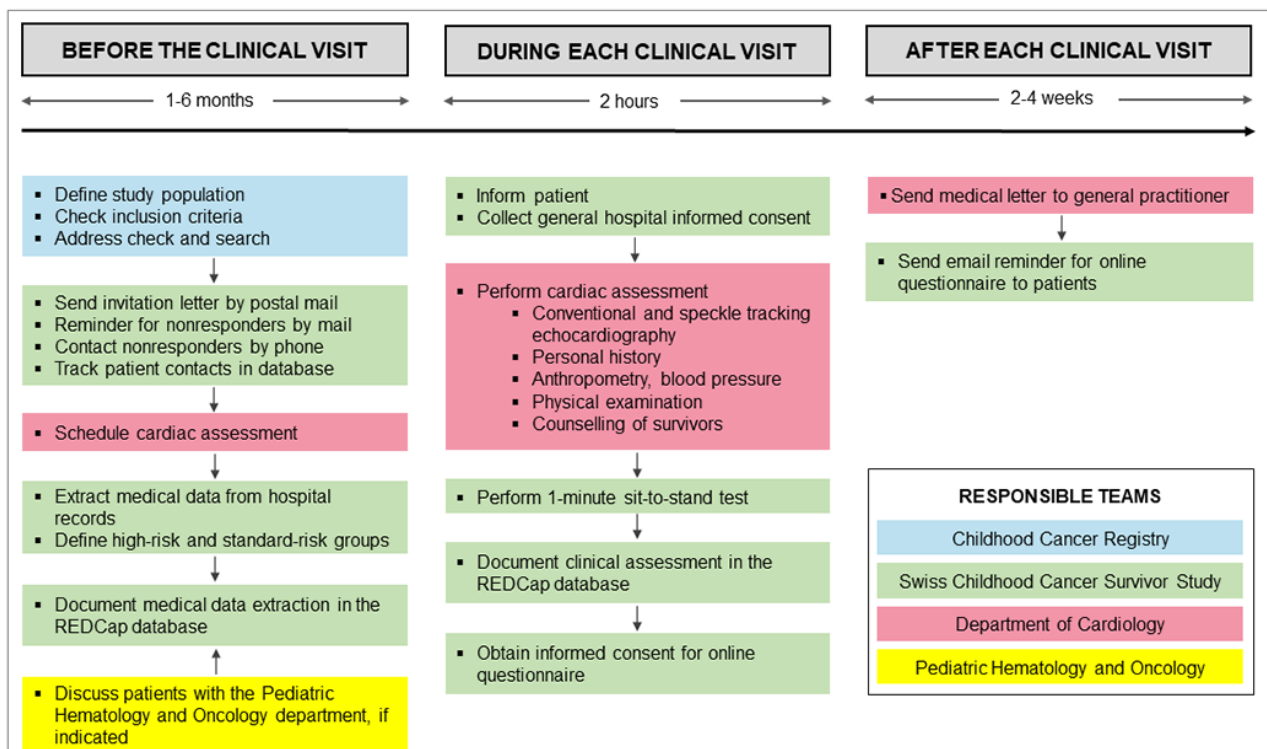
BEFORE THE CLINICAL VISIT

1-6 months

- Define study population
- Check inclusion criteria
- Address check and search

- Send invitation letter by postal mail
- Reminder for nonresponders by mail
- Contact nonresponders by phone
- Track patient contacts in database

- Schedule cardiac assessment

- Extract medical data from hospital records
- Define high-risk and standard-risk groups

- Document medical data extraction in the REDCap database

- Discuss patients with the Pediatric Hematology and Oncology department, if indicated

DURING EACH CLINICAL VISIT

2 hours

- Inform patient
- Collect general hospital informed consent

- Perform cardiac assessment
  - Conventional and speckle tracking echocardiography
  - Personal history
  - Anthropometry, blood pressure
  - Physical examination
  - Counselling of survivors

- Perform 1-minute sit-to-stand test

- Document clinical assessment in the REDCap database

- Obtain informed consent for online questionnaire

AFTER EACH CLINICAL VISIT

2-4 weeks

- Send medical letter to general practitioner

- Send email reminder for online questionnaire to patients

RESPONSIBLE TEAMS

Childhood Cancer Registry

Swiss Childhood Cancer Survivor Study

Department of Cardiology

Pediatric Hematology and Oncology